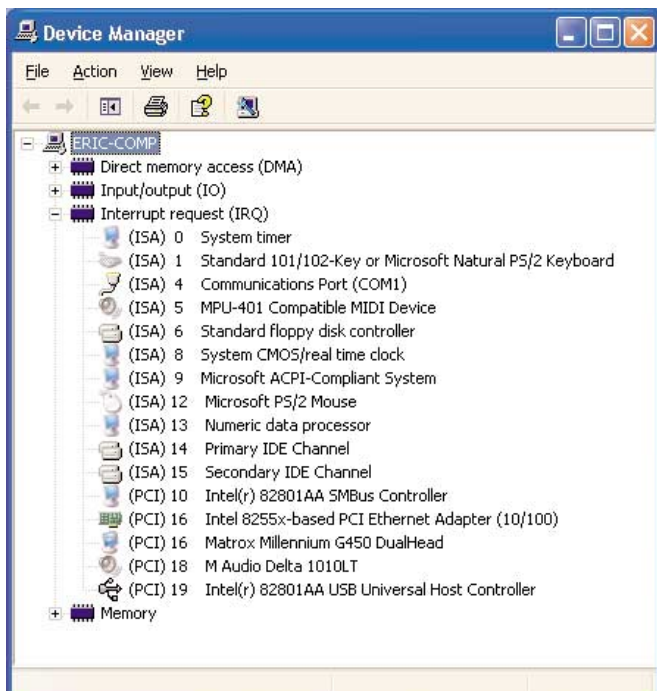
Device Manager

File Action View Help

ERIC-COMP
Direct memory access (DMA)
Input/output (IO)
Interrupt request (IRQ)
(ISA) 0 System timer
(ISA) 1 Standard 101/102-Key or Microsoft Natural PS/2 Keyboard
(ISA) 4 Communications Port (COM1)
(ISA) 5 MPU-401 Compatible MIDI Device
(ISA) 6 Standard floppy disk controller
(ISA) 8 System CMOS/real time clock
(ISA) 9 Microsoft ACPI-Compliant System
(ISA) 12 Microsoft PS/2 Mouse
(ISA) 13 Numeric data processor
(ISA) 14 Primary IDE Channel
(ISA) 15 Secondary IDE Channel
(PCI) 10 Intel(r) 82801AA SMBus Controller
(PCI) 16 Intel 8255x-based PCI Ethernet Adapter (10/100)
(PCI) 16 Matrox Millennium G450 DualHead
(PCI) 18 M Audio Delta 1010LT
(PCI) 19 Intel(r) 82801AA USB Universal Host Controller
Memory